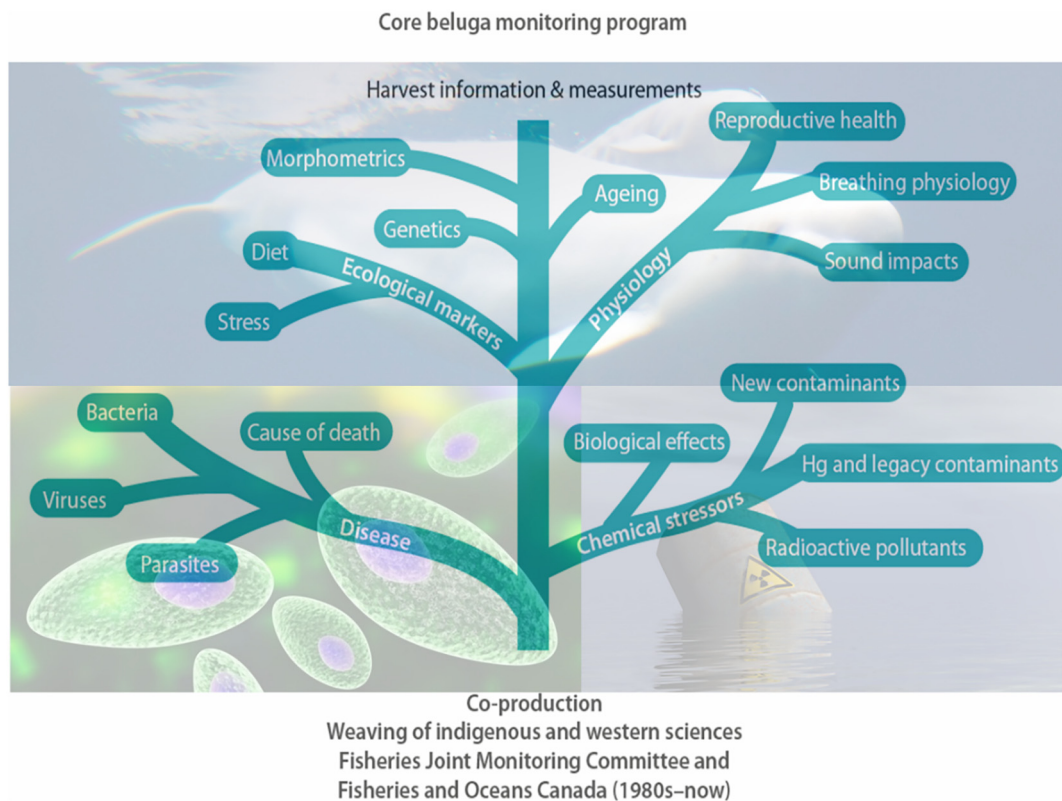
Core beluga monitoring program

Harvest information & measurements

Morphometrics

Genetics

Diet

Ecological markers

Stress

Ageing

Reproductive health

Breathing physiology

Physiology

Sound impacts

Bacteria

Cause of death

Viruses

Disease

Parasites

New contaminants

Biological effects

Hg and legacy contaminants

Chemical stressors

Radioactive pollutants

Co-production
Weaving of indigenous and western sciences
Fisheries Joint Monitoring Committee and
Fisheries and Oceans Canada (1980s–now)